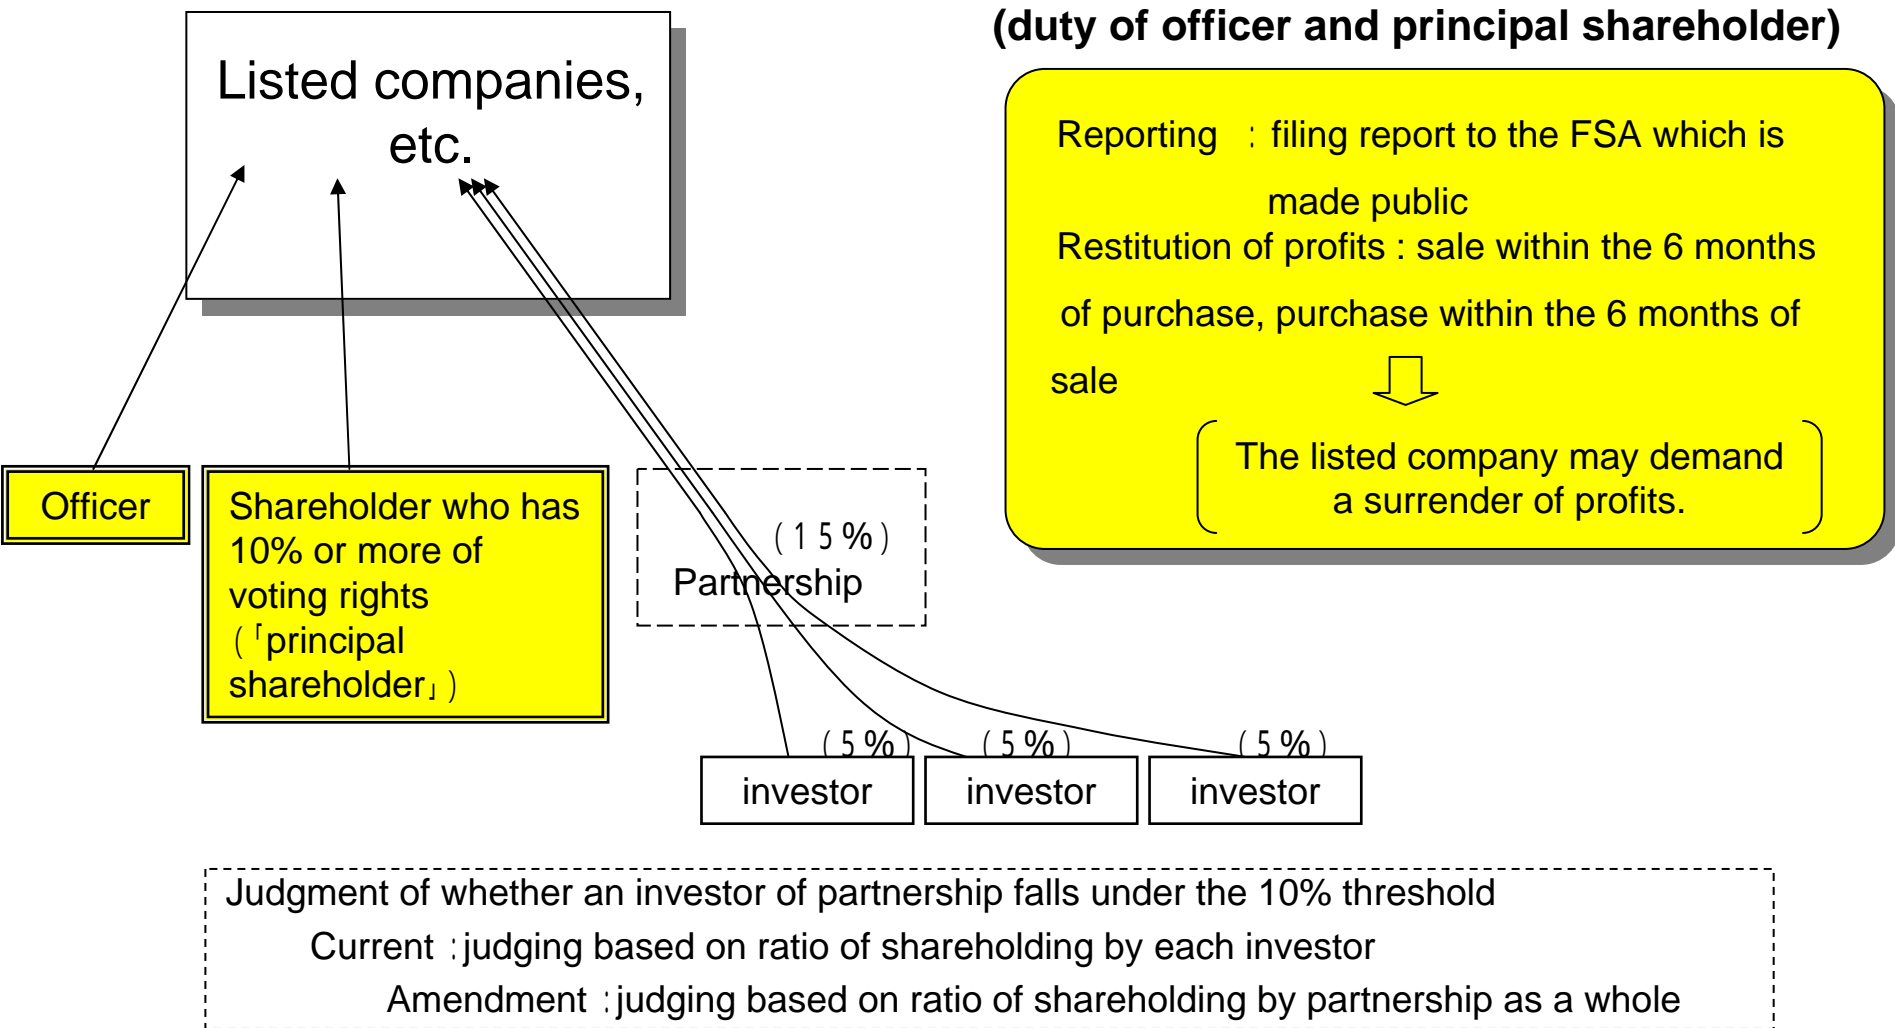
Listed companies, etc.

(duty of officer and principal shareholder)

Reporting ：filing report to the FSA which is made public

Restitution of profits : sale within the 6 months of purchase, purchase within the 6 months of sale

The listed company may demand a surrender of profits.

Officer

Shareholder who has 10% or more of voting rights (「principal shareholder」)

(15%)
Partnership

(5%)
investor

(5%)
investor

(5%)
investor

Judgment of whether an investor of partnership falls under the 10% threshold
Current ：judging based on ratio of shareholding by each investor
Amendment ：judging based on ratio of shareholding by partnership as a whole